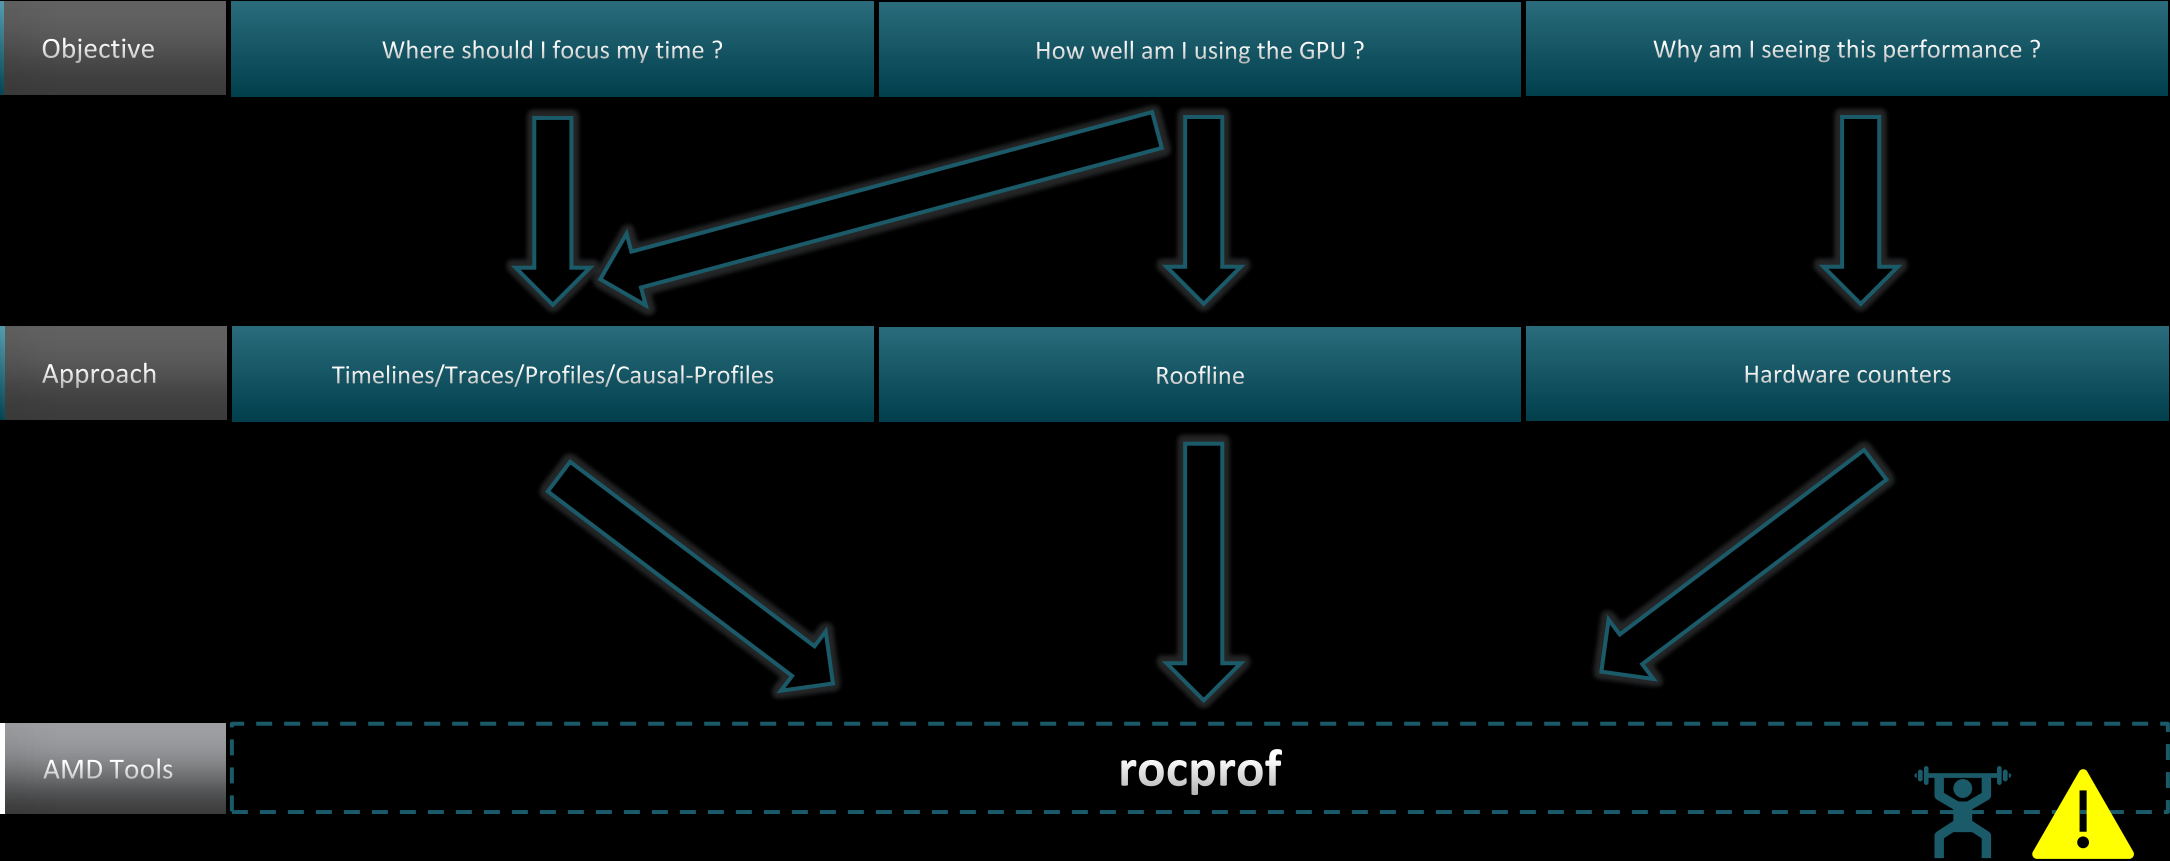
Objective

Where should I focus my time ?

How well am I using the GPU ?

Why am I seeing this performance ?

Approach

Timelines/Traces/Profiles/Causal-Profiles

Roofline

Hardware counters

AMD Tools

rocprof